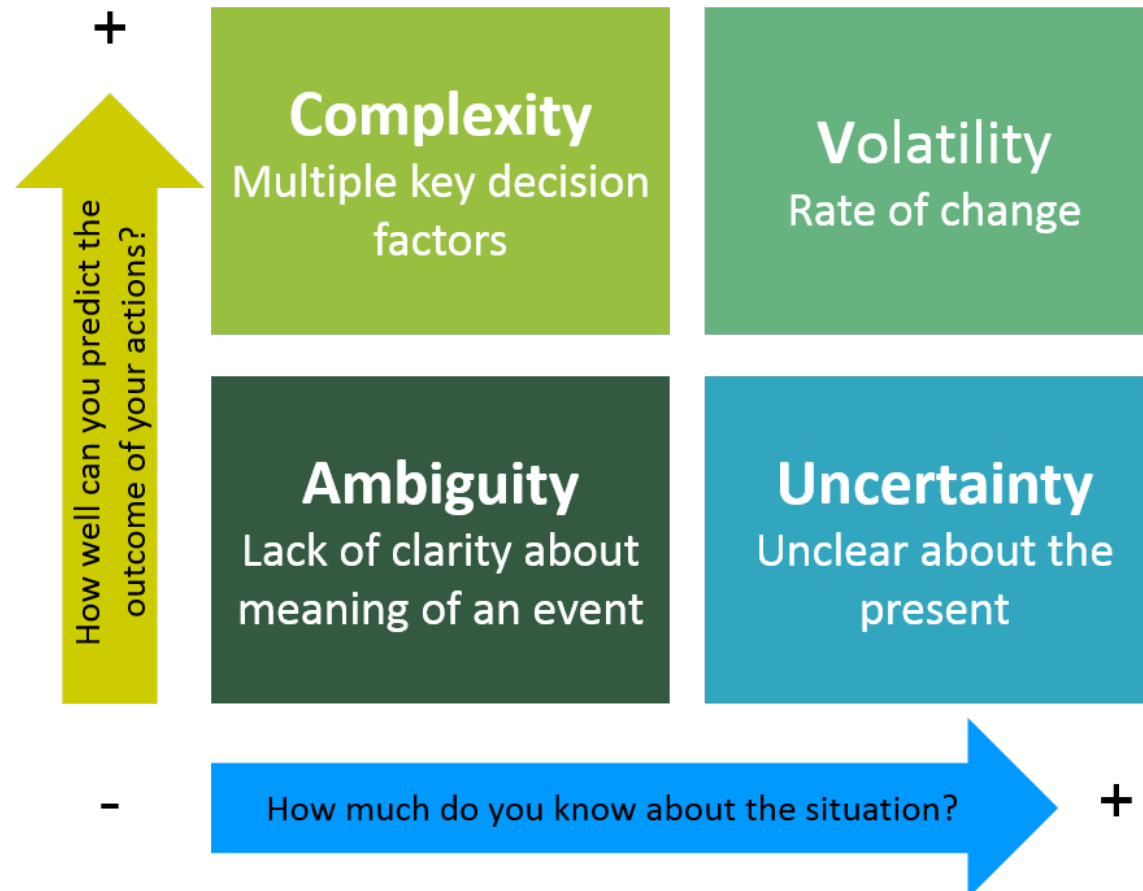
+

How well can you predict the outcome of your actions?

Complexity
Multiple key decision factors

Volatility
Rate of change

Ambiguity
Lack of clarity about meaning of an event

Uncertainty
Unclear about the present

-

How much do you know about the situation?

+